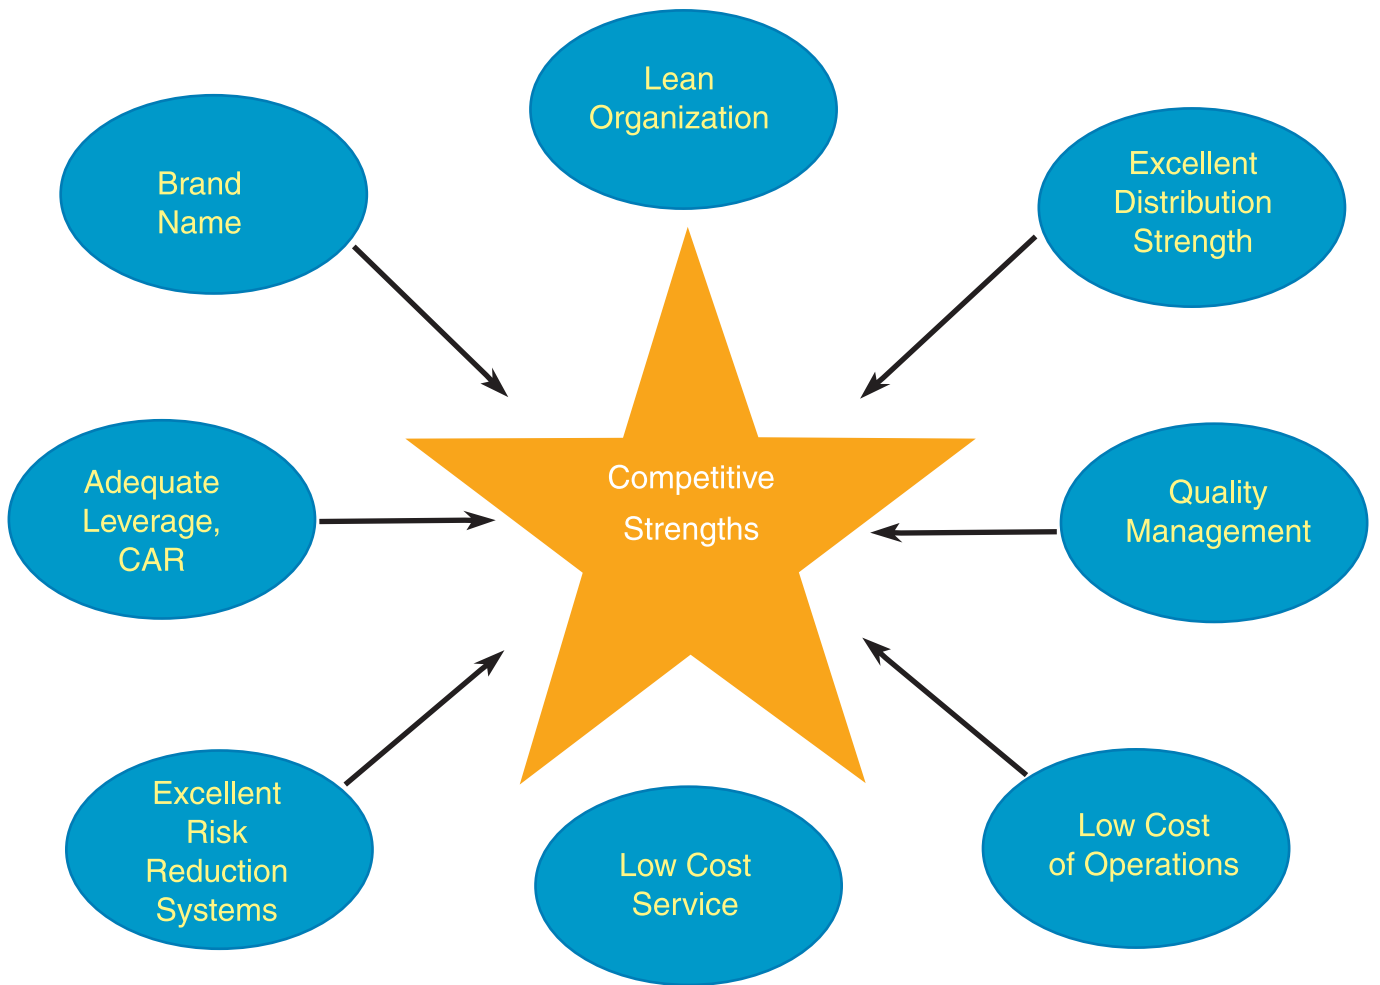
Lean Organization

Brand Name

Excellent Distribution Strength

Competitive Strengths

Adequate Leverage, CAR

Quality Management

Excellent Risk Reduction Systems

Low Cost Service

Low Cost of Operations